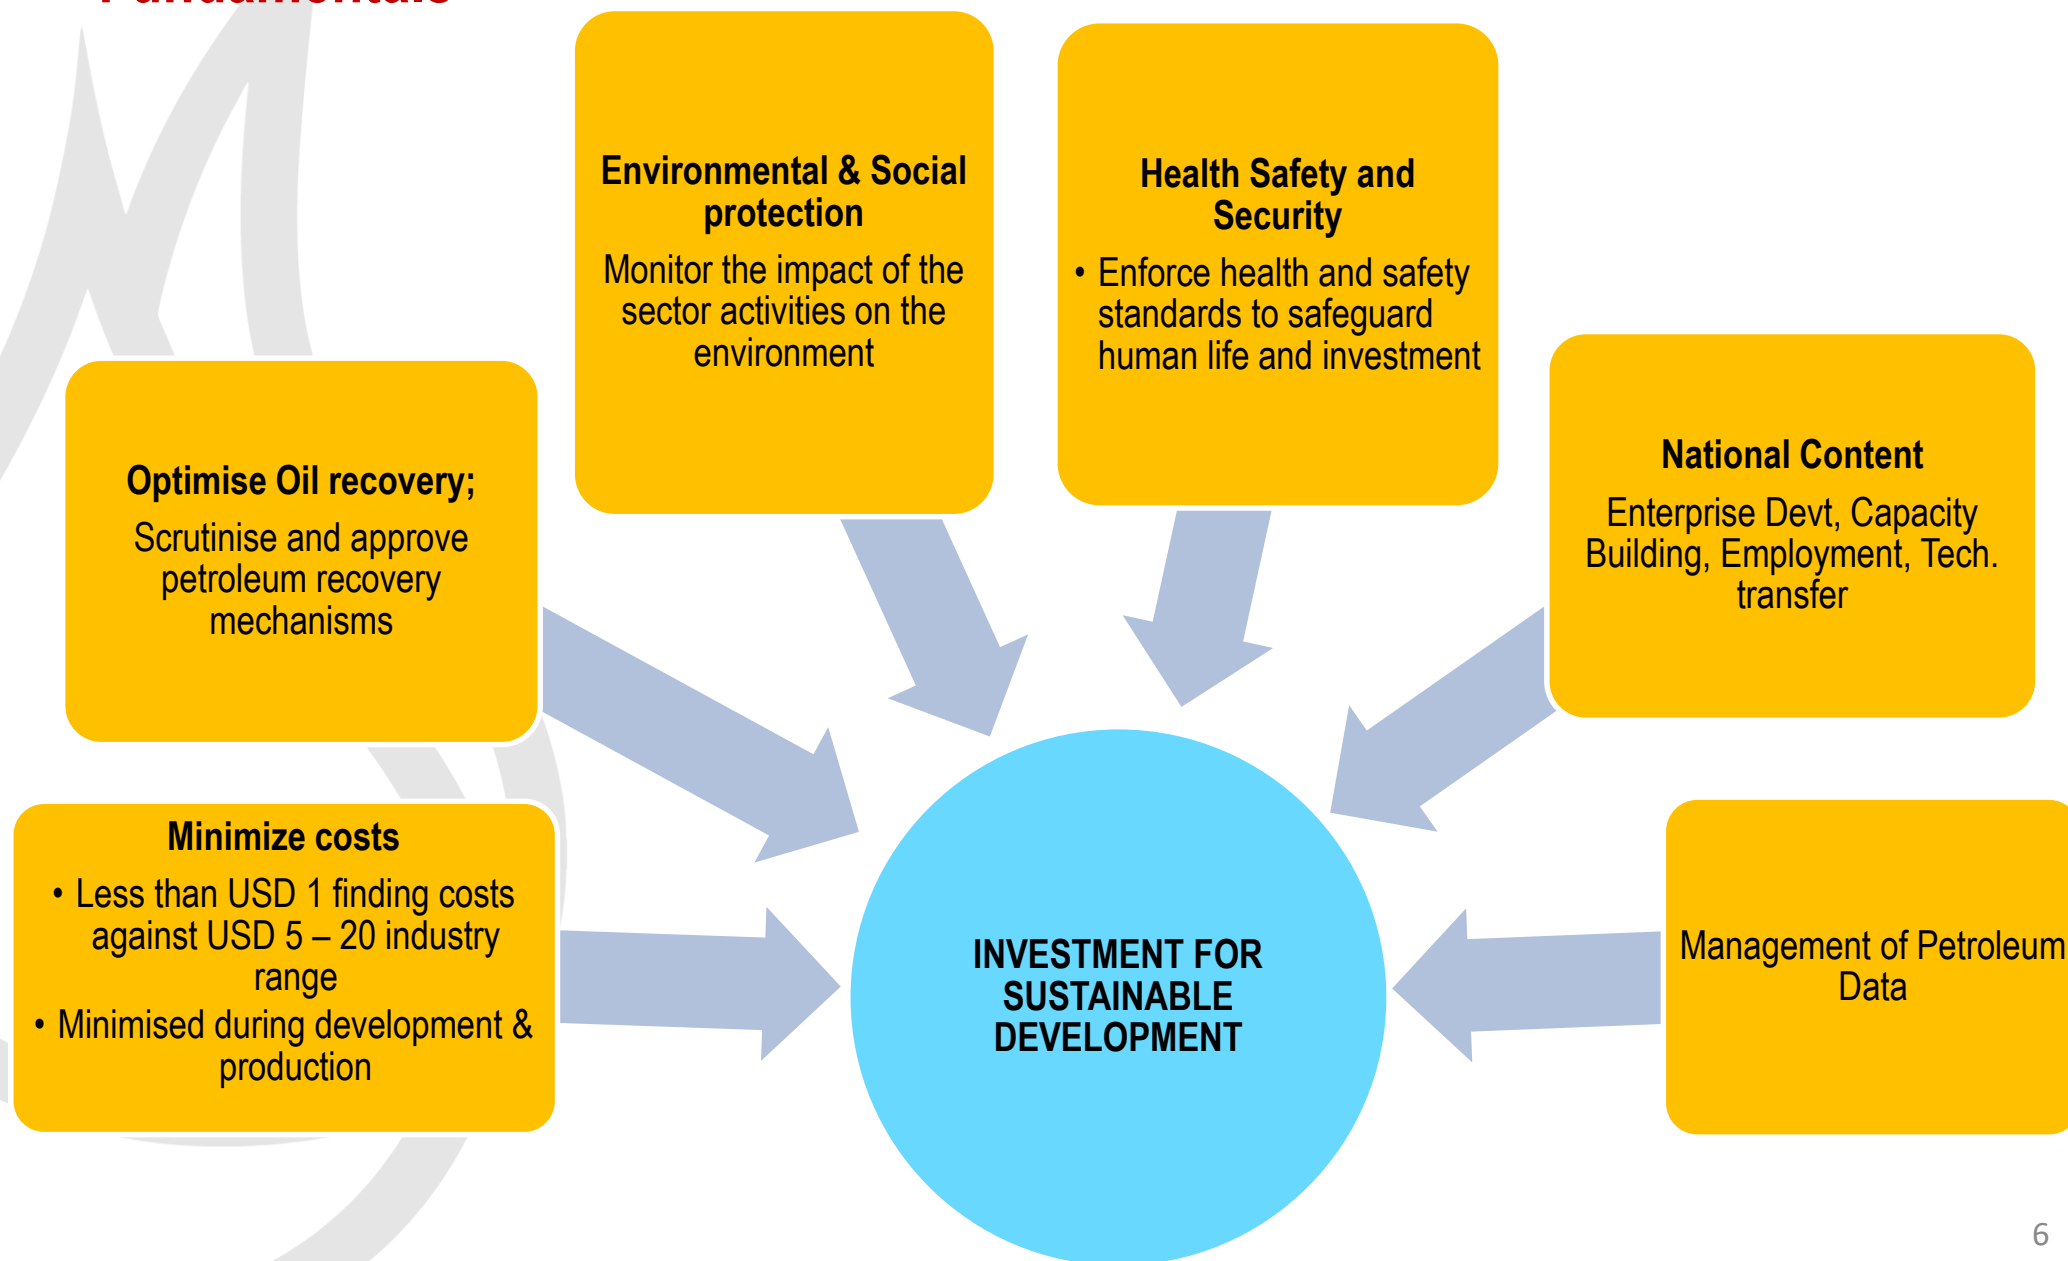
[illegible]

Environmental & Social protection

Monitor the impact of the sector activities on the environment

Health Safety and Security

• Enforce health and safety standards to safeguard human life and investment

Optimise Oil recovery;

Scrutinise and approve petroleum recovery mechanisms

National Content

Enterprise Devt, Capacity Building, Employment, Tech. transfer

Minimize costs

• Less than USD 1 finding costs against USD 5 – 20 industry range
• Minimised during development & production

INVESTMENT FOR SUSTAINABLE DEVELOPMENT

Management of Petroleum Data

6